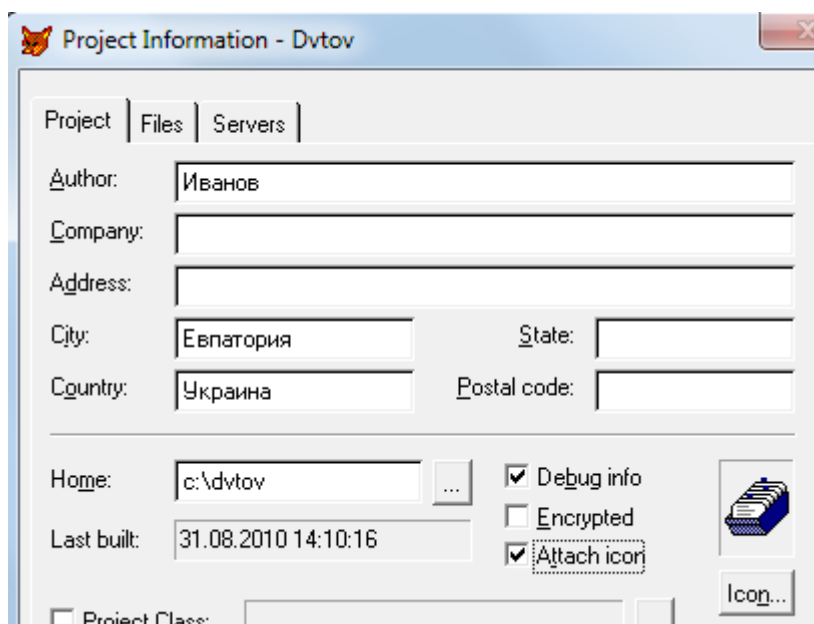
Project Information - Dvtov

Project | Files | Servers

Author: Иванов

Company:

Address:

City: Евпатория

State:

Country: Украина

Postal code:

Home: c:\dvtov ...

Debug info

Encrypted

Attach icon

Last built: 31.08.2010 14:10:16

Icon...

Project Class: